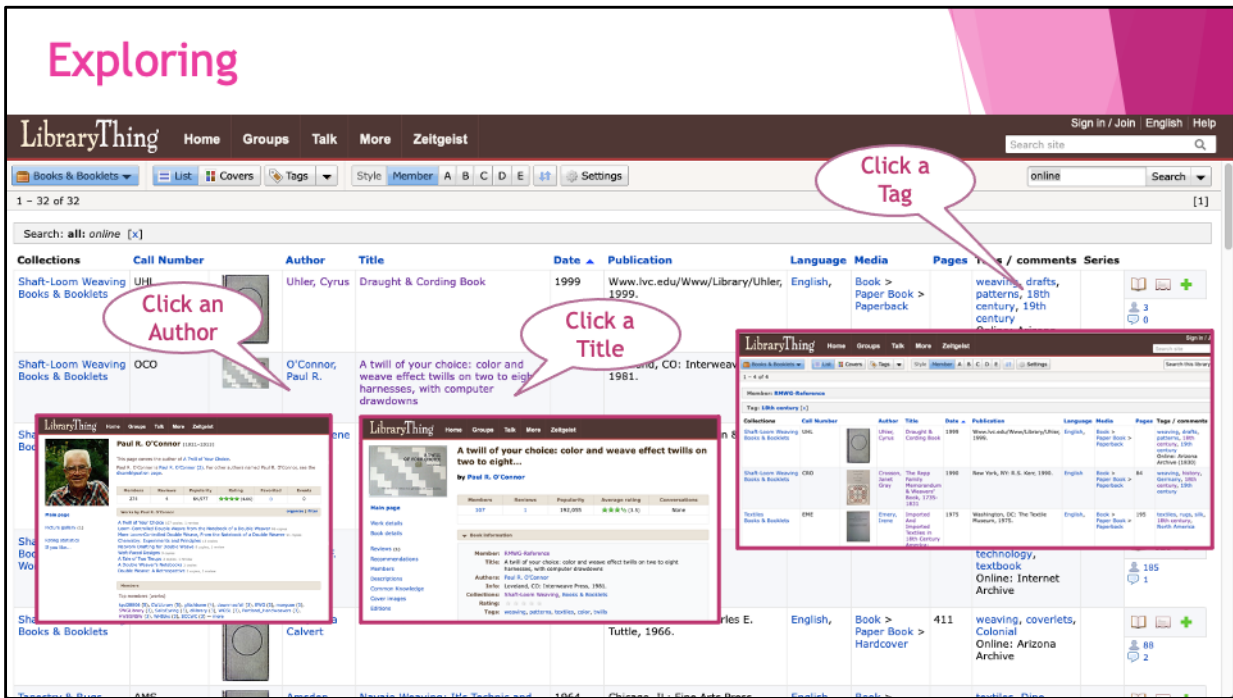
Exploring

LibraryThing Home Groups Talk More Zeitgeist

Sign in / Join English Help

Search site

Books & Booklets List Covers Tags Style Member A B C D E Settings

online Search

1 – 32 of 32 [1]

Search: all: online [x]

| Collections | Call Number | Author | Title | Date | Publication | Language | Media | Pages | Tags / comments | Series |
|---|---|---|---|---|---|---|---|---|---|---|
| Shaft-Loom Weaving Books & Booklets | UHL | Uhler, Cyrus | Draught & Cording Book | 1999 | Www.lvc.edu/Www/Library/Uhler, 1999. | English, | Book > Paper Book > Paperback | | weaving, drafts, patterns, 18th century, 19th century | |
| Shaft-Loom Weaving Books & Booklets | OCO | O'Connor, Paul R. | A twill of your choice: color and weave effect twills on two to eight harnesses, with computer drawdowns | | 1981. | | | | | |
| | | | | | | | | | technology, textbook Online: Internet Archive | |
| Books & Booklets | | Calvert | | | Tuttle, 1966. | English, | Book > Paper Book > Hardcover | 411 | weaving, coverlets, Colonial Online: Arizona Archive | |

3
0
185
1
88
2

Click a Tag

Click an Author

Click a Title

Paul R. O'Connor

A twill of your choice: color and weave effect twills on two to eight...

by Paul R. O'Connor

Main page
Work details
Book details
Reviews
Recommendations
Members
Descriptions
Common Knowledge
Cover images
Editions

Members 107 Reviews 1 Popularity 192,055 Average rating Conversations None

Book information
Member: RMWG-Reference
Title: A twill of your choice: color and weave effect twills on two to eight harnesses, with computer drawdowns
Authors: Paul R. O'Connor
Info: Loveland, CO: Interweave Press, 1981.
Collections: Shaft-Loom Weaving, Books & Booklets
Rating:
Tags: weaving, patterns, textiles, color, twills

LibraryThing Home Groups Talk More Zeitgeist

1 – 4 of 4

Member: RMWG-Reference

Tag: 18th century [x]

| Collections | Call Number | Author | Title | Date | Publication | Language | Media | Pages | Tags / comments |
|---|---|---|---|---|---|---|---|---|---|
| Shaft-Loom Weaving Books & Booklets | UHL | Uhler, Cyrus | Draught & Cording Book | 1999 | Www.lvc.edu/Www/Library/Uhler, 1999. | English, | Book > Paper Book > Paperback | | weaving, drafts, patterns, 18th century, 19th century |
| Shaft-Loom Weaving Books & Booklets | CRO | Crosson, Janet Gray | The Rapp Family Memorandum & Weavers' Book, 1735-1831 | 1990 | New York, NY: R.S. Kerr, 1990. | English | Book > Paper Book > Paperback | 84 | weaving, history, Germany, 18th century, 19th century |
| Textiles Books & Booklets | EME | Emery, Irene | Imported And Imported Textiles in 18th Century America | 1975 | Washington, DC: The Textile Museum, 1975. | English, | Book > Paper Book > Paperback | 195 | textiles, rugs, silk, 18th century, North America |